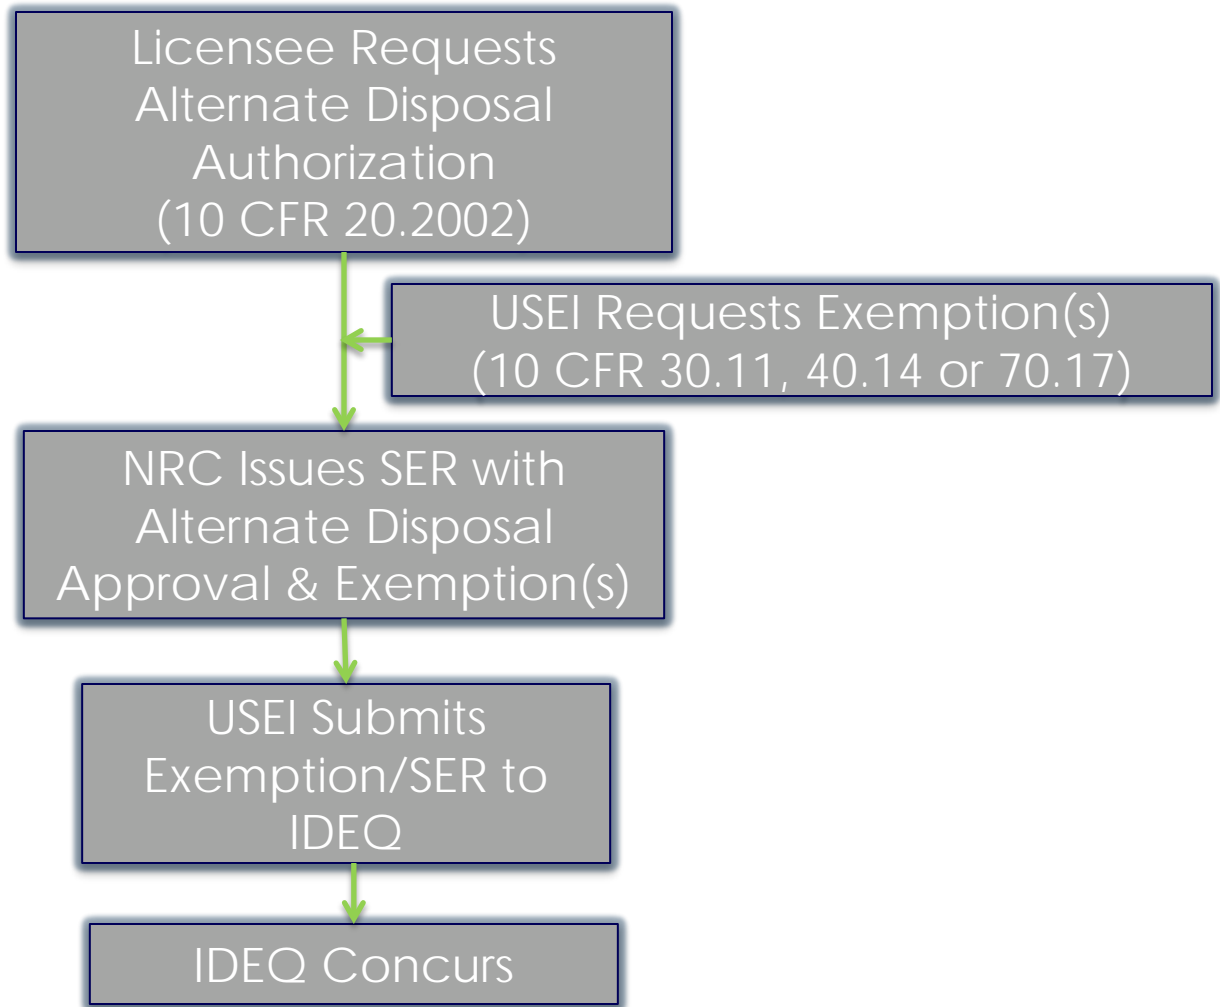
Licensee Requests Alternate Disposal Authorization (10 CFR 20.2002)

USEI Requests Exemption(s) (10 CFR 30.11, 40.14 or 70.17)

NRC Issues SER with Alternate Disposal Approval & Exemption(s)

USEI Submits Exemption/SER to IDEQ

IDEQ Concurs